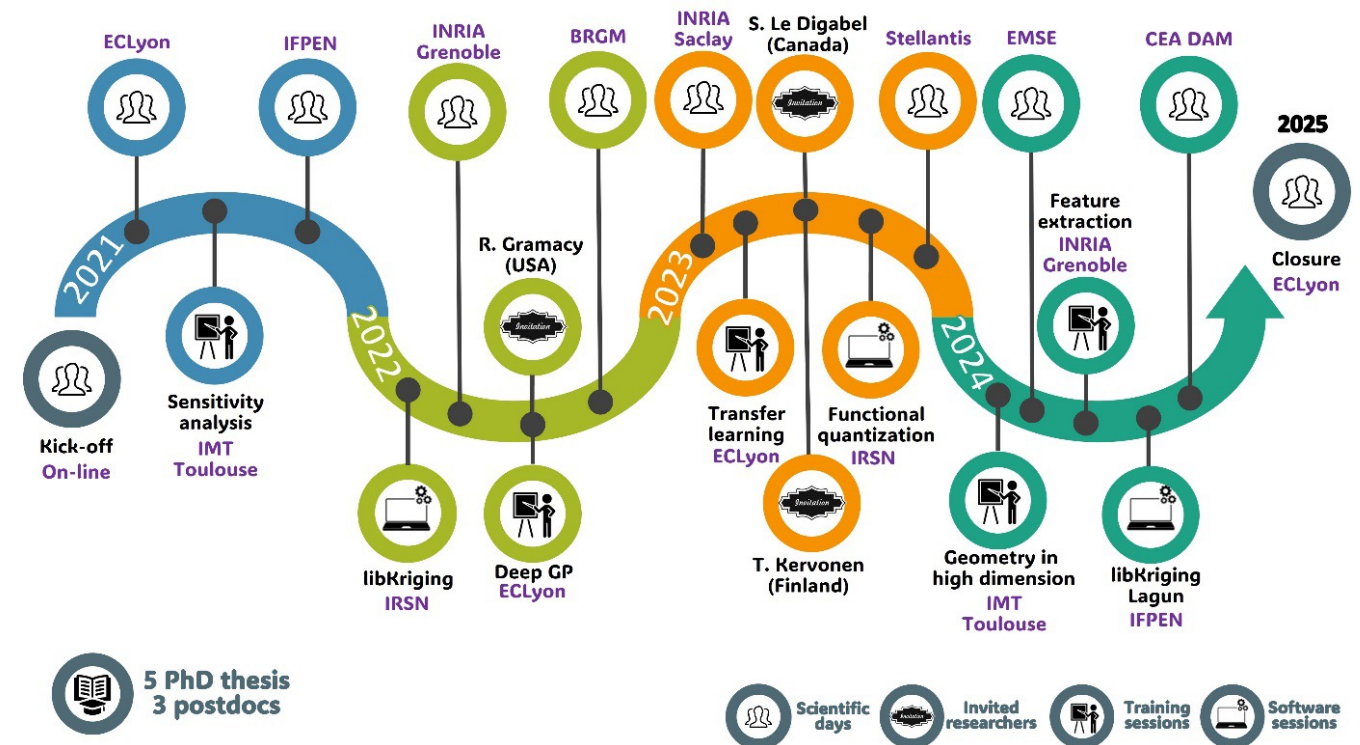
ECLyon

IFPEN

INRIA Grenoble

BRGM

INRIA Saclay

S. Le Digabel (Canada)

Invitation

Stellantis

EMSE

CEA DAM

2025

2021

Kick-off On-line

Sensitivity analysis IMT Toulouse

2022

libKriging IRSN

R. Gramacy (USA)

Invitation

Deep GP ECLyon

2023

Transfer learning ECLyon

Invitation

T. Kervonen (Finland)

Functional quantization IRSN

2024

Geometry in high dimension IMT Toulouse

Feature extraction INRIA Grenoble

libKriging Lagun IFPEN

Closure ECLyon

5 PhD thesis 3 postdocs

Scientific days

Invitation

Invited researchers

Training sessions

Software sessions